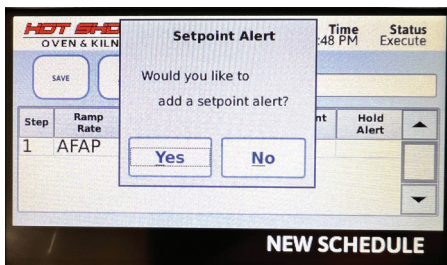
HOT SHO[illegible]
OVEN & KILN

Time
:48 PM

Status
Execute

SAVE

Setpoint Alert

Would you like to add a setpoint alert?

Yes

No

| Step | Ramp Rate | | nt | Hold Alert |
|---|---|---|---|---|
| 1 | AFAP | | | |

NEW SCHEDULE